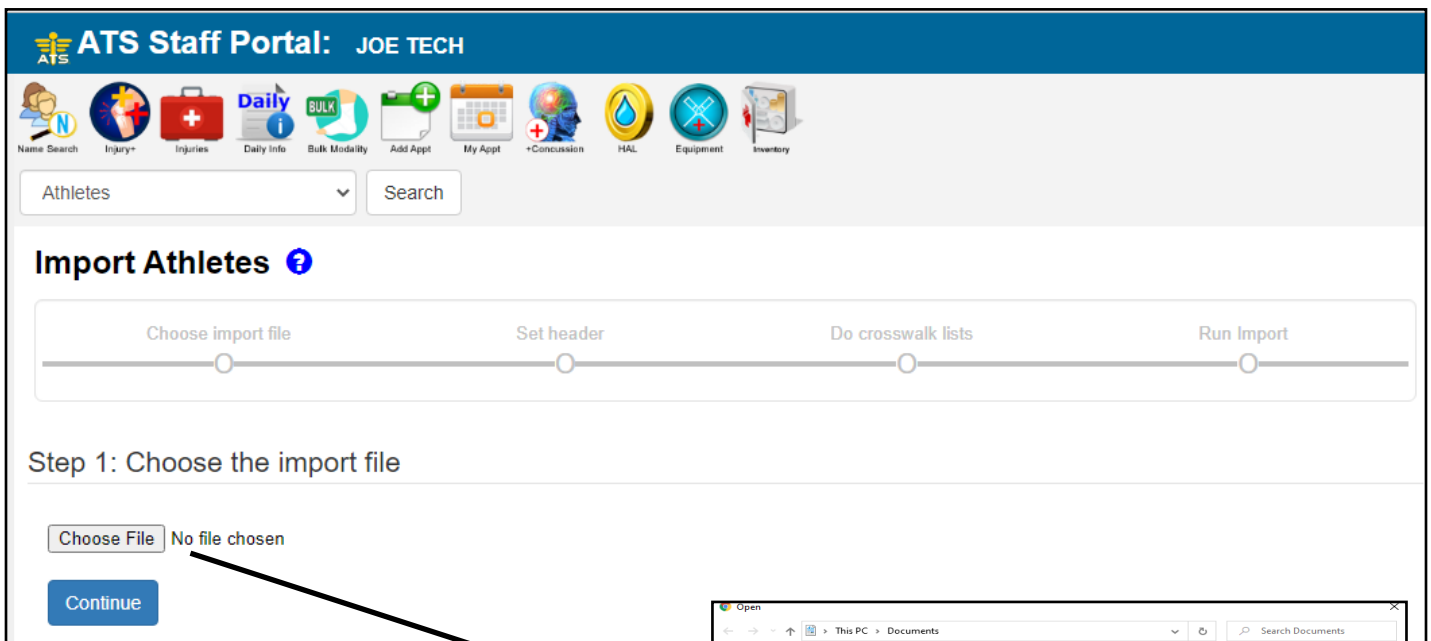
ATS ATS Staff Portal: JOE TECH

Name Search Injury+ Injuries Daily Daily Info BULK Bulk Modality Add Appt My Appt +Concussion HAL Equipment Inventory

Athletes Search

Import Athletes

Choose import file Set header Do crosswalk lists Run Import

Step 1: Choose the import file

Choose File No file chosen

Continue

Open

This PC > Documents

Search Documents